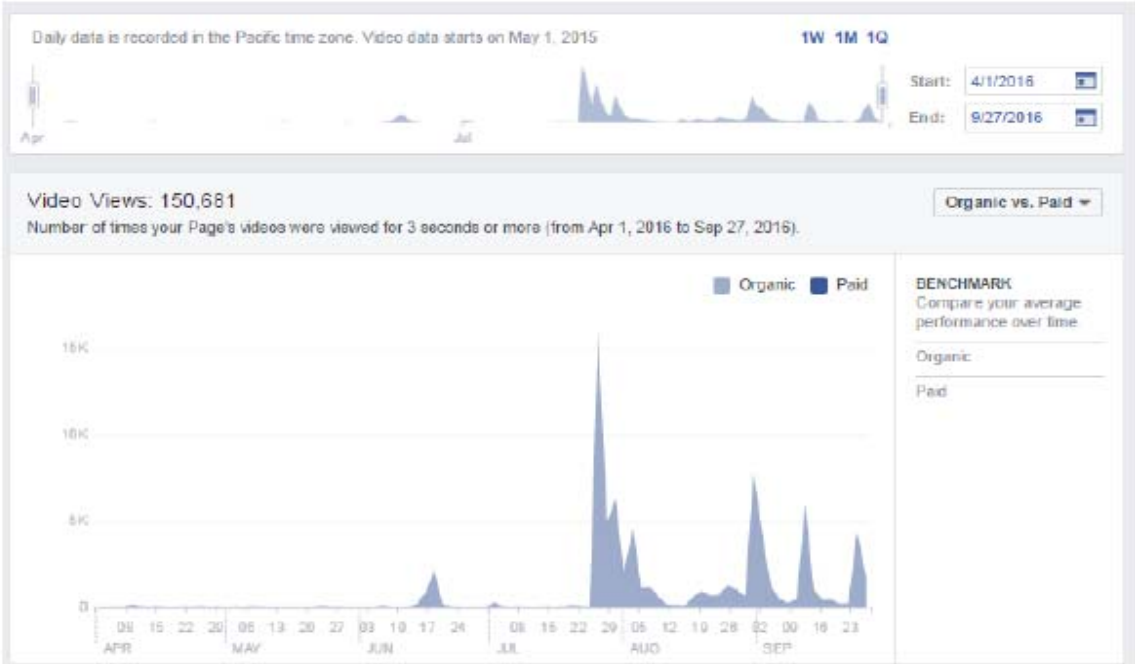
Daily data is recorded in the Pacific time zone. Video data starts on May 1, 2015

1W 1M 1Q

Apr Jul

Start: 4/1/2016
End: 9/27/2016

Video Views: 150,681
Number of times your Page's videos were viewed for 3 seconds or more (from Apr 1, 2016 to Sep 27, 2016).

Organic vs. Paid

Organic Paid

BENCHMARK
Compare your average performance over time
Organic
Paid

15K
10K
5K
0

08 15 22 29 06 13 20 27 03 10 17 24 08 15 22 29 05 12 19 26 02 09 16 23
APR MAY JUN JUL AUG SEP